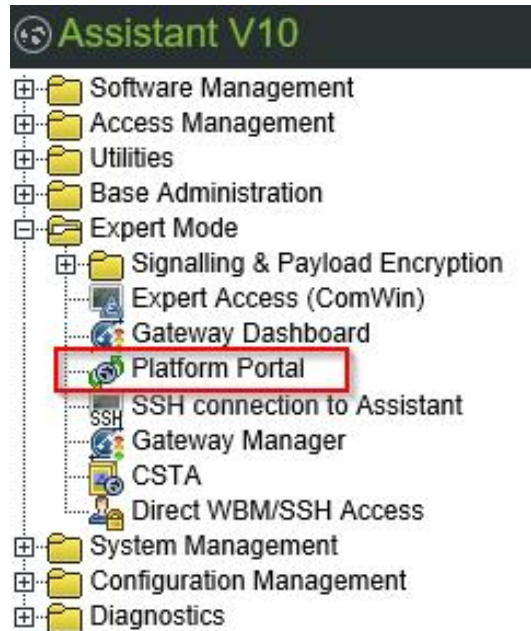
Assistant V10

Software Management
Access Management
Utilities
Base Administration
Expert Mode
Signalling & Payload Encryption
Expert Access (ComWin)
Gateway Dashboard
Platform Portal
SSH
SSH connection to Assistant
Gateway Manager
CSTA
Direct WBM/SSH Access
System Management
Configuration Management
Diagnostics